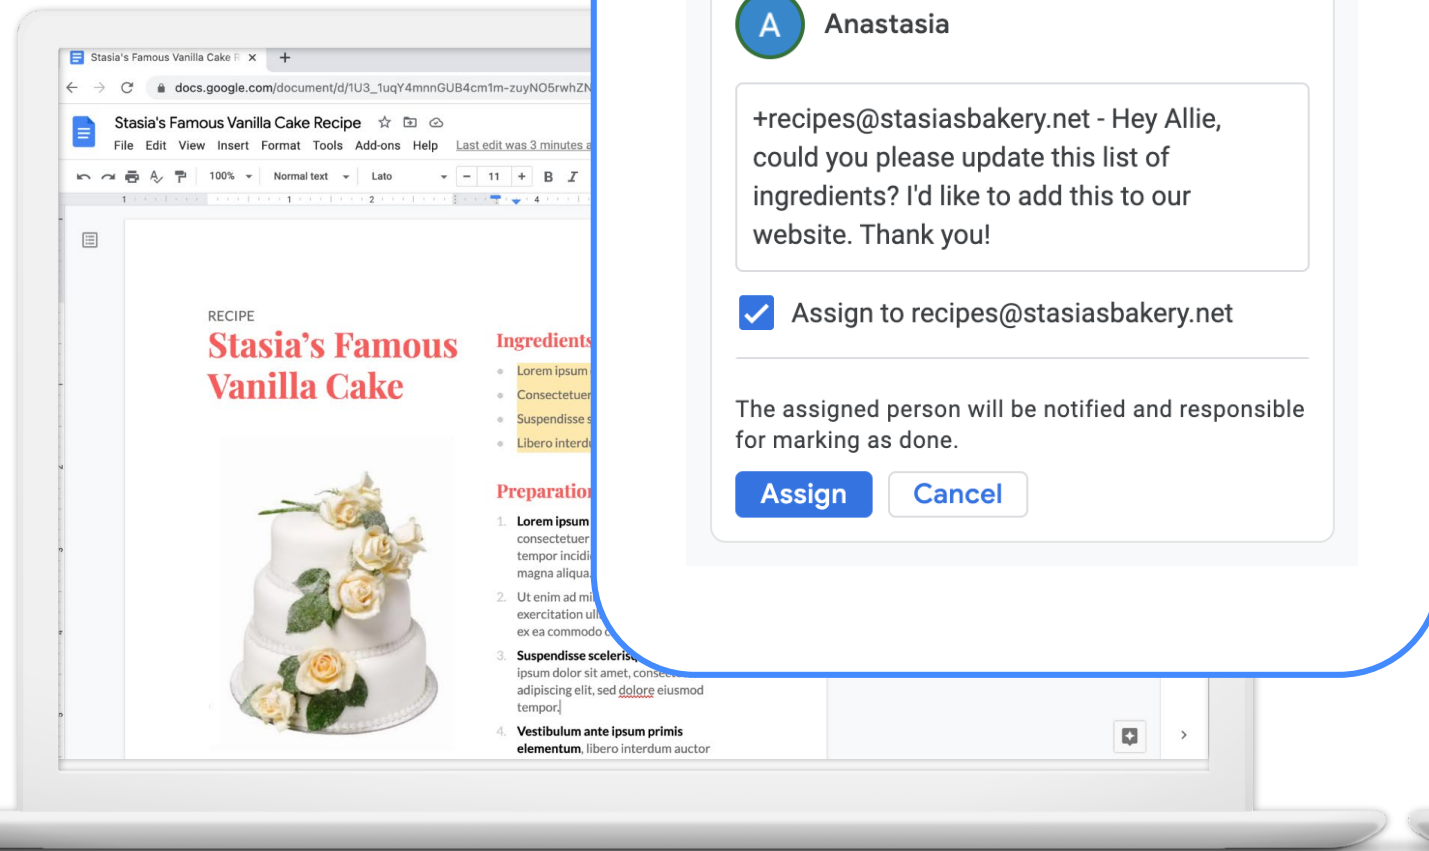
Stasia's Famous Vanilla Cake R ×
docs.google.com/document/d/1U3_1uqY4mnnGUB4cm1m-zuyNO5rwhZN
Stasia's Famous Vanilla Cake Recipe
File Edit View Insert Format Tools Add-ons Help Last edit was 3 minutes a
100% Normal text Lato 11 B I

RECIPE
Stasia's Famous Vanilla Cake

Ingredients
Lorem ipsum
Consectetuer
Suspendisse s
Libero interd

Preparation
1. Lorem ipsum consectetuer tempor incidi magna aliqua
2. Ut enim ad mi exercitation ul ex ea commodo
3. Suspendisse scelerisq ipsum dolor sit amet, conse adipiscing elit, sed dolore eiusmod tempor.
4. Vestibulum ante ipsum primis elementum, libero interdum auctor

A Anastasia
+recipes@stasiasbakery.net - Hey Allie, could you please update this list of ingredients? I'd like to add this to our website. Thank you!
Assign to recipes@stasiasbakery.net
The assigned person will be notified and responsible for marking as done.
Assign Cancel